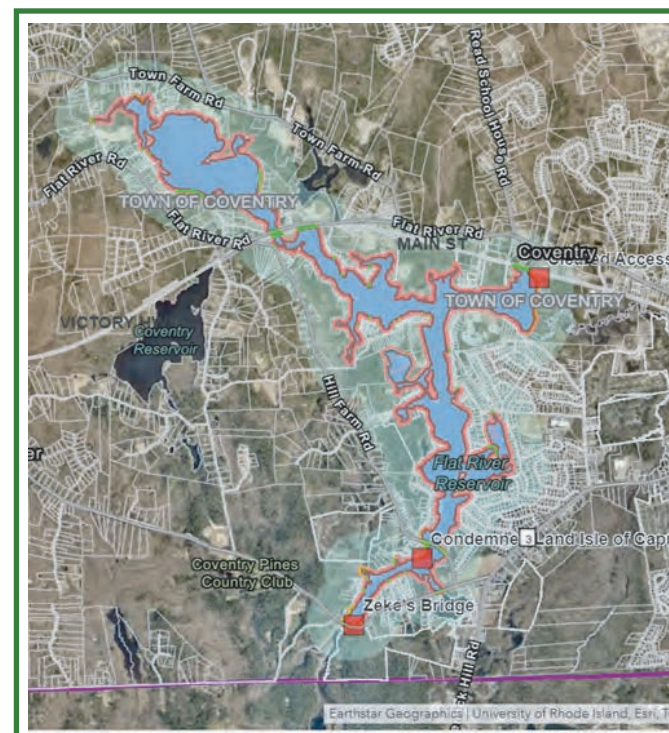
Town Farm Rd
Town Farm Rd
Read School House Rd
Flat River Rd
TOWN OF COVENTRY
Flat River Rd
Flat River Rd
MAIN ST
Coventry
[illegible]rd Access
TOWN OF COVENTRY
VICTORY H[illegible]
Coventry Reservoir
Hill Farm Rd
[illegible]er
Flat River Reservoir
Condemne 3 Land Isle of Capr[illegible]
Coventry Pines Country Club
Zeke's Bridge
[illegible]t Hill Rd
Earthstar Geographics | University of Rhode Island, Esri, T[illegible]